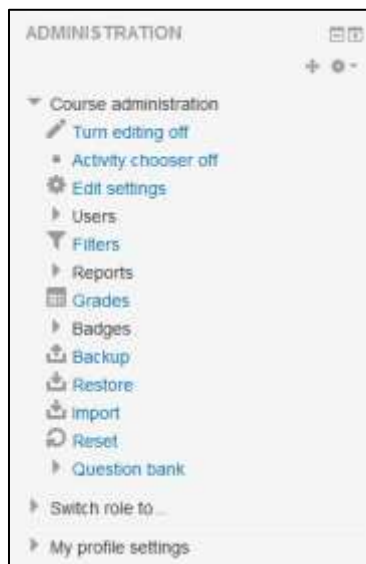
ADMINISTRATION

Course administration
Turn editing off
Activity chooser off
Edit settings
Users
Filters
Reports
Grades
Badges
Backup
Restore
Import
Reset
Question bank

Switch role to...

My profile settings